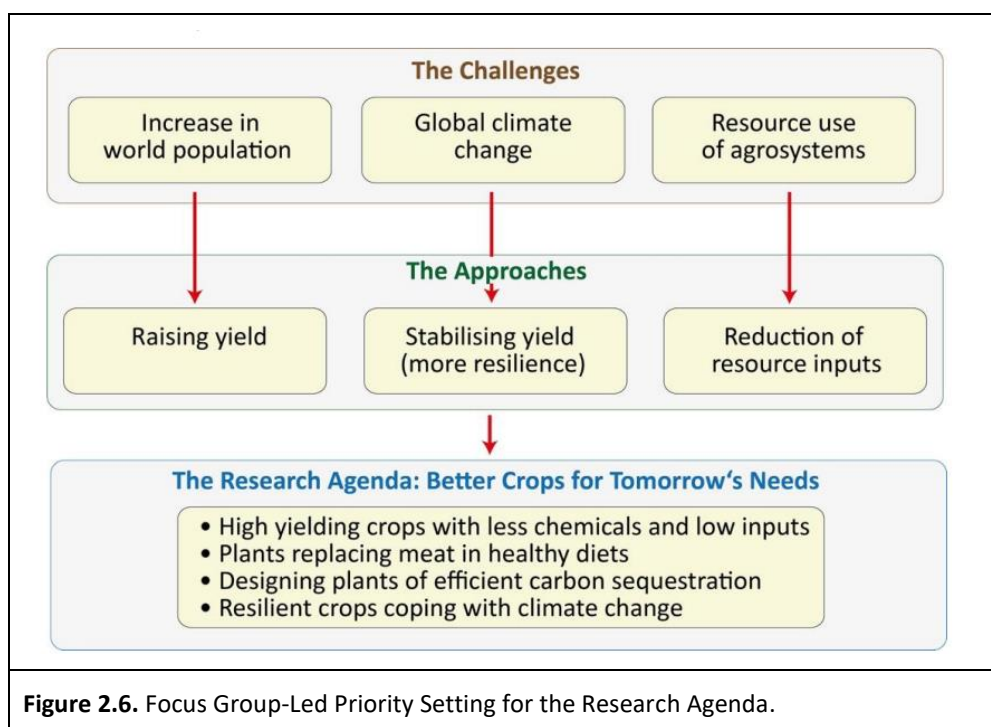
The Challenges

Increase in world population

Global climate change

Resource use of agrosystems

The Approaches

Raising yield

Stabilising yield (more resilience)

Reduction of resource inputs

The Research Agenda: Better Crops for Tomorrow‘s Needs

• High yielding crops with less chemicals and low inputs
• Plants replacing meat in healthy diets
• Designing plants of efficient carbon sequestration
• Resilient crops coping with climate change

**Figure 2.6.** Focus Group-Led Priority Setting for the Research Agenda.